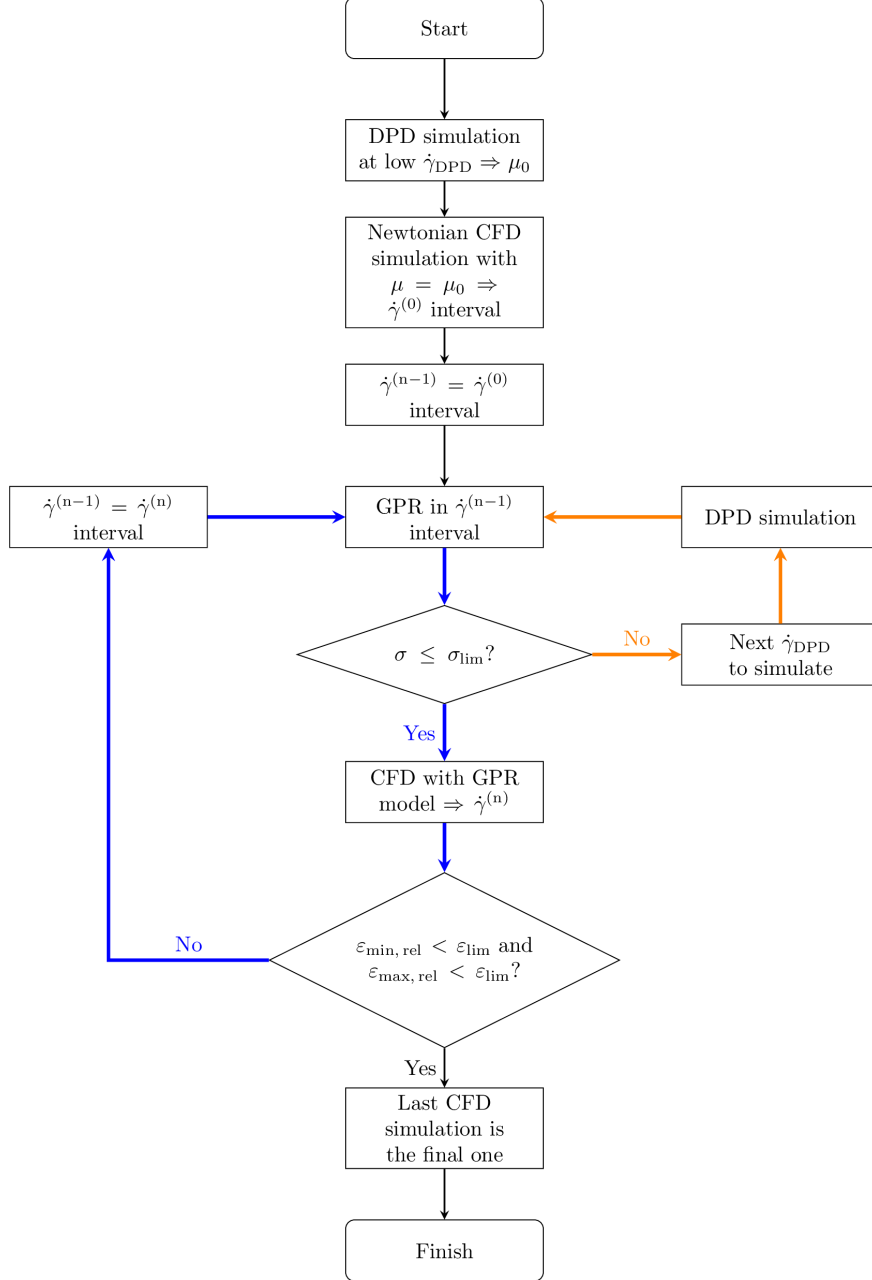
Start

DPD simulation at low $\dot{\gamma}_{\mathrm{DPD}} \Rightarrow \mu_0$

Newtonian CFD simulation with $\mu = \mu_0 \Rightarrow$ $\dot{\gamma}^{(0)}$ interval

$\dot{\gamma}^{(\mathrm{n}-1)} = \dot{\gamma}^{(0)}$ interval

$\dot{\gamma}^{(\mathrm{n}-1)} = \dot{\gamma}^{(\mathrm{n})}$ interval

GPR in $\dot{\gamma}^{(\mathrm{n}-1)}$ interval

DPD simulation

$\sigma \leq \sigma_{\mathrm{lim}}$?

No

Next $\dot{\gamma}_{\mathrm{DPD}}$ to simulate

Yes

CFD with GPR model $\Rightarrow \dot{\gamma}^{(\mathrm{n})}$

No

$\varepsilon_{\mathrm{min,\,rel}} < \varepsilon_{\mathrm{lim}}$ and $\varepsilon_{\mathrm{max,\,rel}} < \varepsilon_{\mathrm{lim}}$?

Yes

Last CFD simulation is the final one

Finish